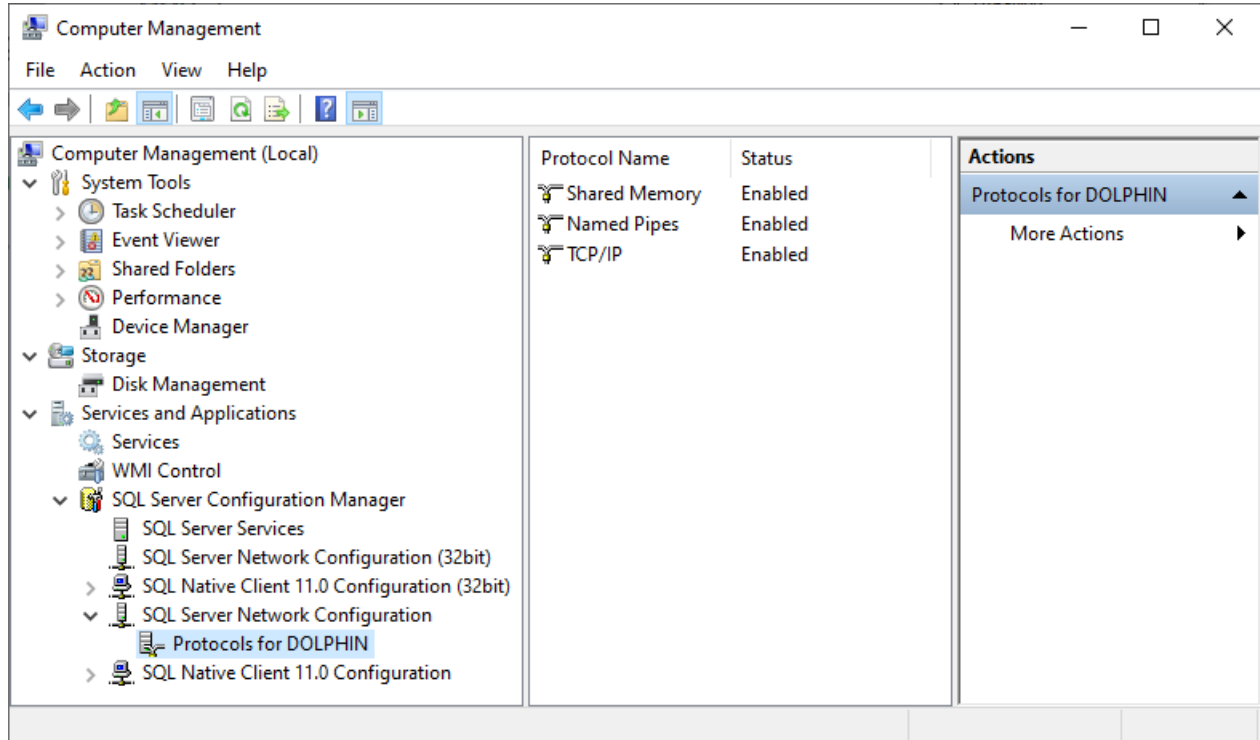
Computer Management

File Action View Help

Computer Management (Local)
System Tools
Task Scheduler
Event Viewer
Shared Folders
Performance
Device Manager
Storage
Disk Management
Services and Applications
Services
WMI Control
SQL Server Configuration Manager
SQL Server Services
SQL Server Network Configuration (32bit)
SQL Native Client 11.0 Configuration (32bit)
SQL Server Network Configuration
Protocols for DOLPHIN
SQL Native Client 11.0 Configuration

| Protocol Name | Status |
|---|---|
| Shared Memory | Enabled |
| Named Pipes | Enabled |
| TCP/IP | Enabled |

Actions
Protocols for DOLPHIN
More Actions